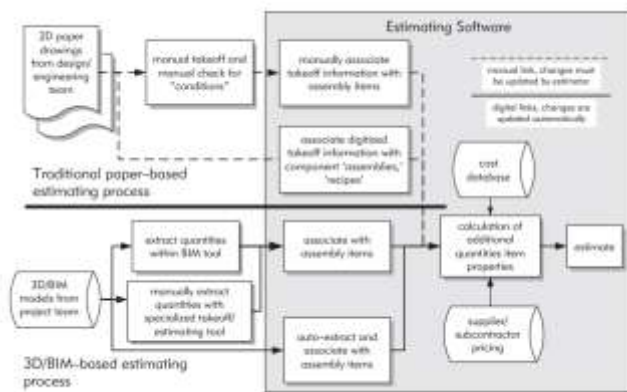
Estimating Software

2D paper drawings from design/ engineering team

manual takeoff and manual check for "conditions"

manually associate takeoff information with assembly items

manual link, changes must be updated by estimator

digital links, changes are updated automatically

associate digitized takeoff information with component "assemblies," "recipes"

Traditional paper-based estimating process

cost database

extract quantities within BIM tool

associate with assembly items

calculation of additional quantities item properties

estimate

3D/BIM models from project team

manually extract quantities with specialized takeoff/ estimating tool

supplier/ subcontractor pricing

auto-extract and associate with assembly items

3D/BIM-based estimating process